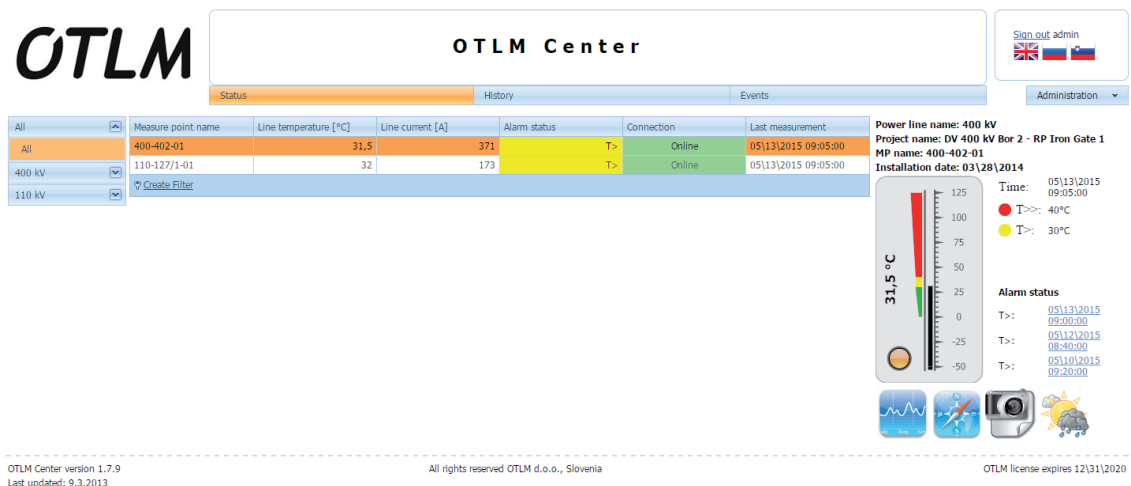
OTLM

OTLM Center

Sign out admin

Status | History | Events | Administration

All

All

400 kV

110 kV

| Measure point name | Line temperature [°C] | Line current [A] | Alarm status | Connection | Last measurement |
|---|---|---|---|---|---|
| 400-402-01 | 31,5 | 371 | T> | Online | 05\13\2015 09:05:00 |
| 110-127/1-01 | 32 | 173 | T> | Online | 05\13\2015 09:05:00 |

Create Filter

Power line name: 400 kV
Project name: DV 400 kV Bor 2 - RP Iron Gate 1
MP name: 400-402-01
Installation date: 03\28\2014

31,5 °C

125
100
75
50
25
0
-25
-50

Time: 05\13\2015 09:05:00

T>>: 40°C

T>: 30°C

Alarm status

T>: 05\13\2015 09:00:00

T>: 05\12\2015 08:40:00

T>: 05\10\2015 09:20:00

OTLM Center version 1.7.9
Last updated: 9.3.2013

All rights reserved OTLM d.o.o., Slovenia

OTLM license expires 12\31\2020